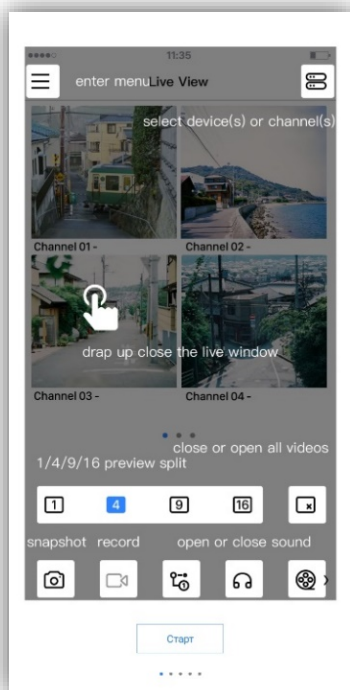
11:35

enter menu Live View

select device(s) or channel(s)

Channel 01 -

Channel 02 -

drap up close the live window

Channel 03 -

Channel 04 -

close or open all videos

1/4/9/16 preview split

1 4 9 16

snapshot record open or close sound

Старт